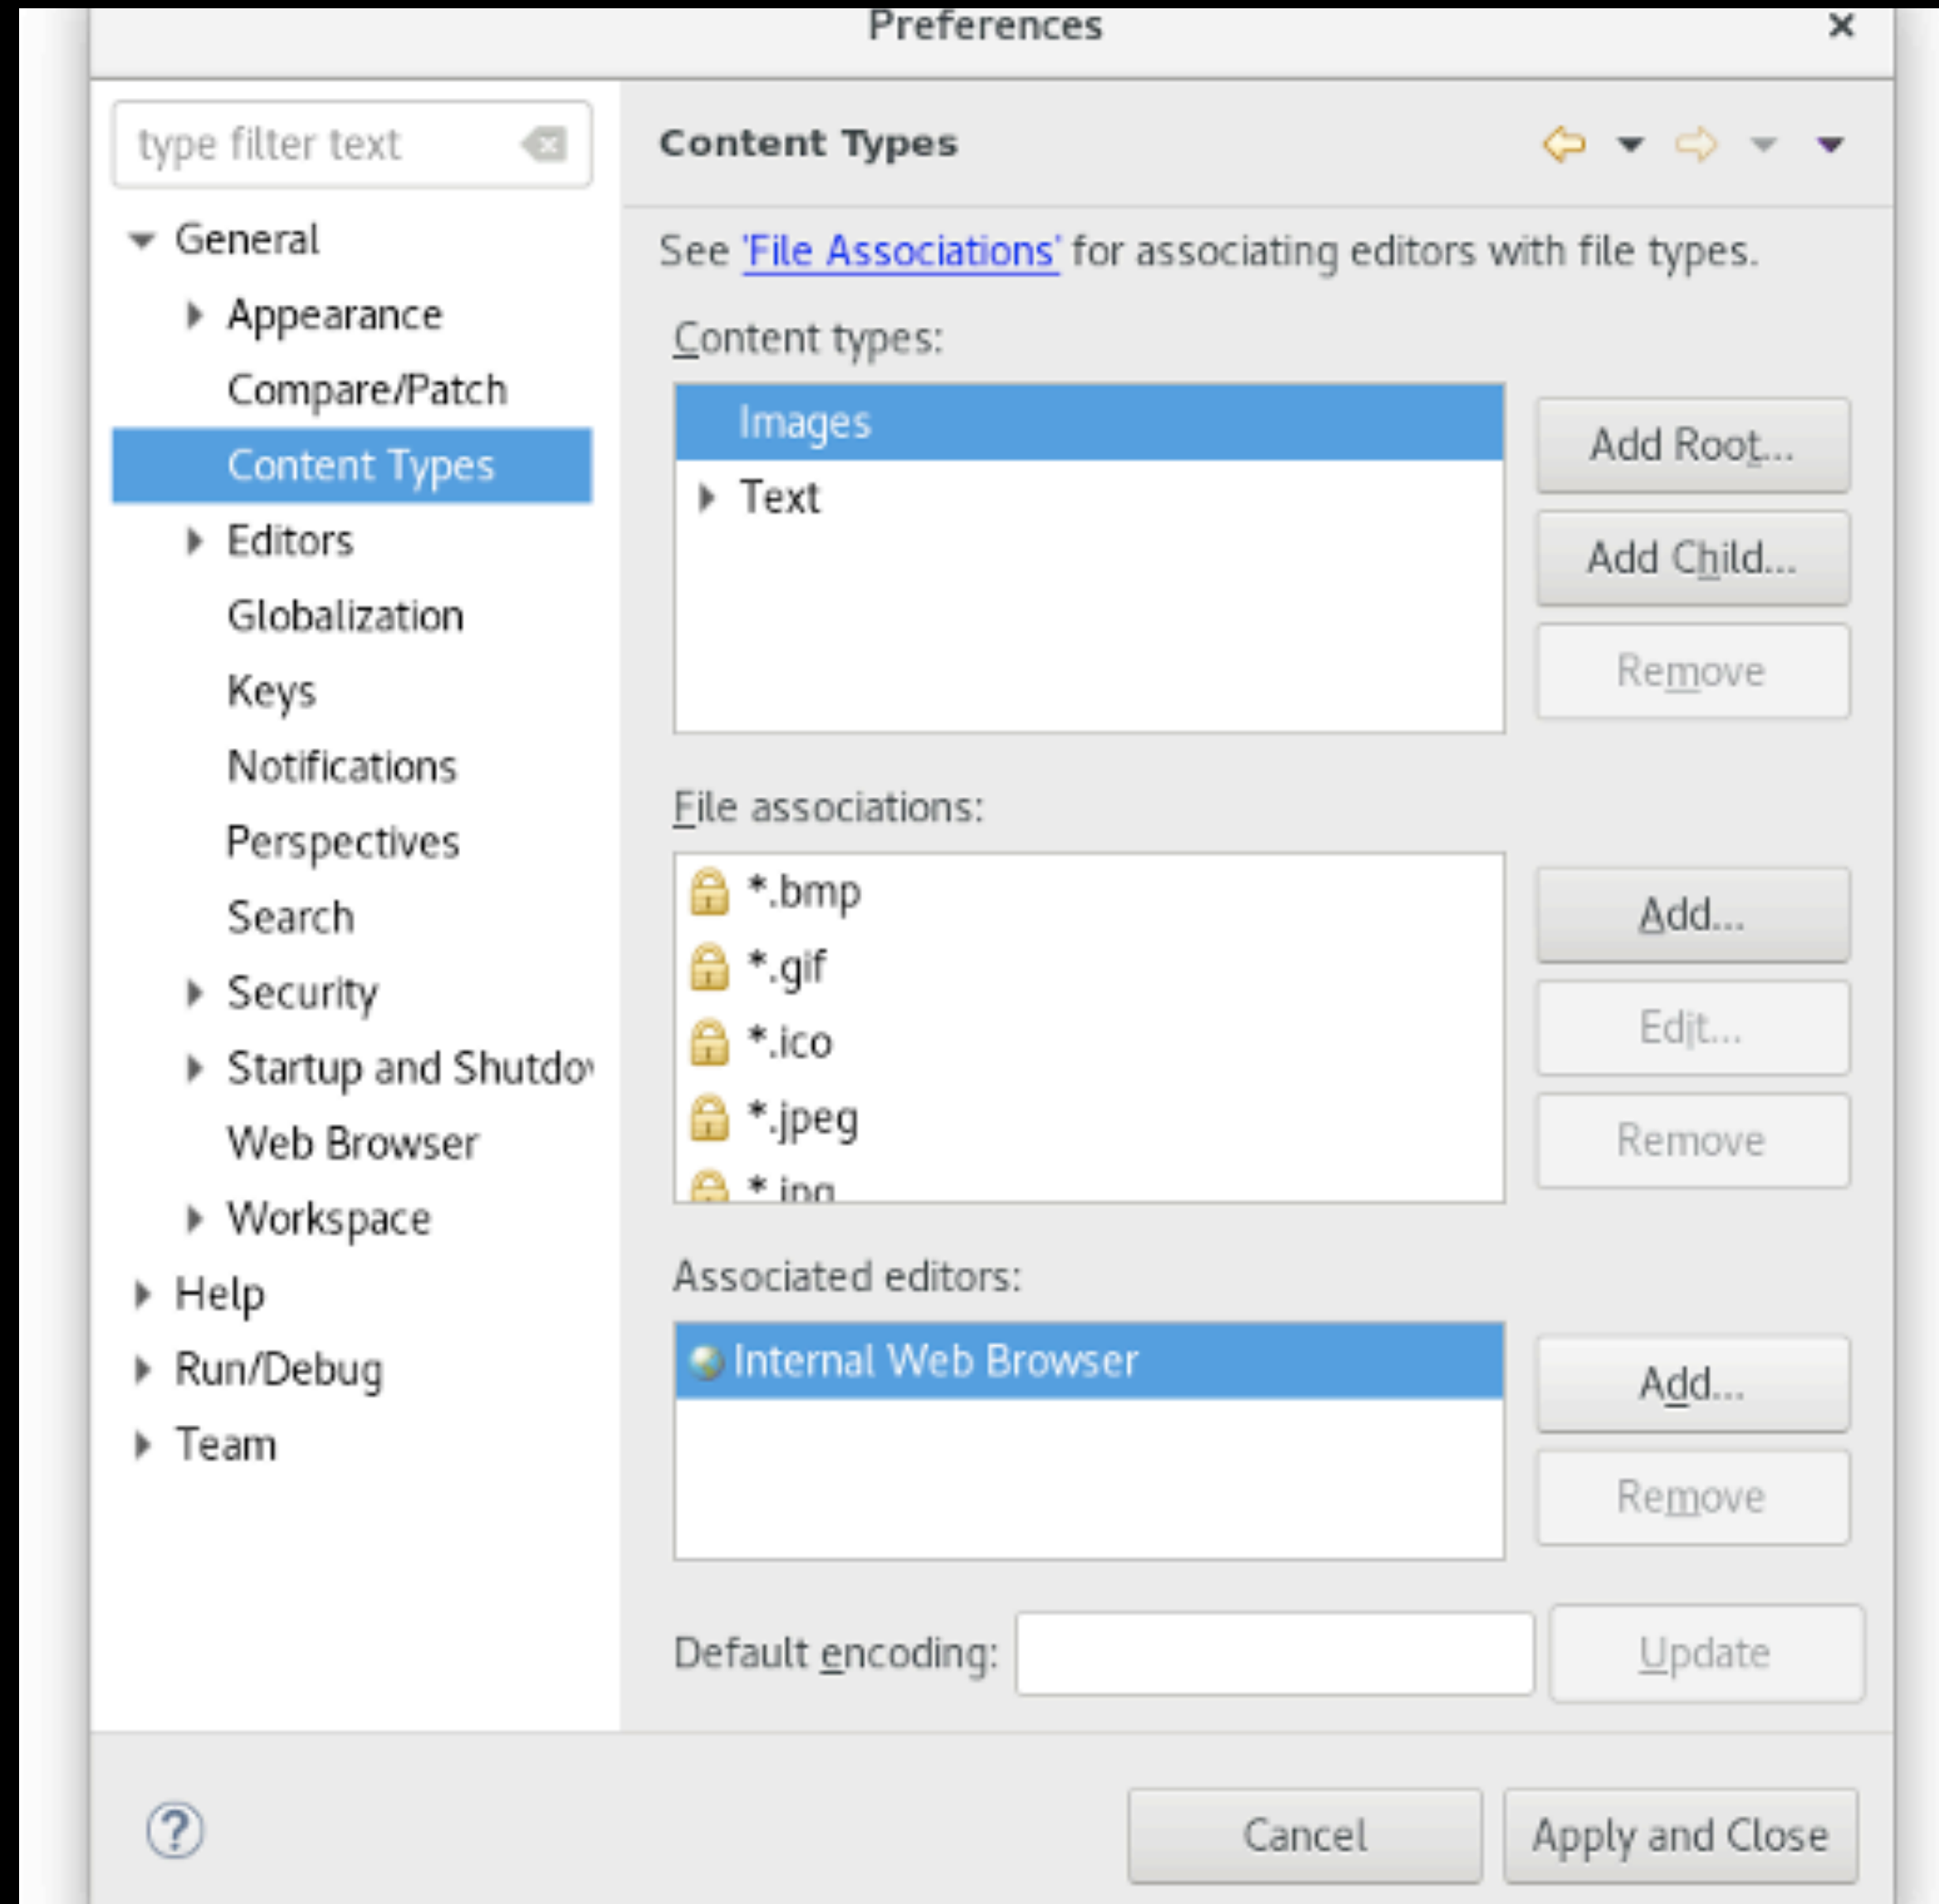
Preferences

type filter text

General
Appearance
Compare/Patch
Content Types
Editors
Globalization
Keys
Notifications
Perspectives
Search
Security
Startup and Shutdo
Web Browser
Workspace
Help
Run/Debug
Team

Content Types

See 'File Associations' for associating editors with file types.

Content types:

Images
Text

Add Root...
Add Child...
Remove

File associations:

*.bmp
*.gif
*.ico
*.jpeg
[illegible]

Add...
Edit...
Remove

Associated editors:

Internal Web Browser

Add...
Remove

Default encoding:

Update

?

Cancel
Apply and Close